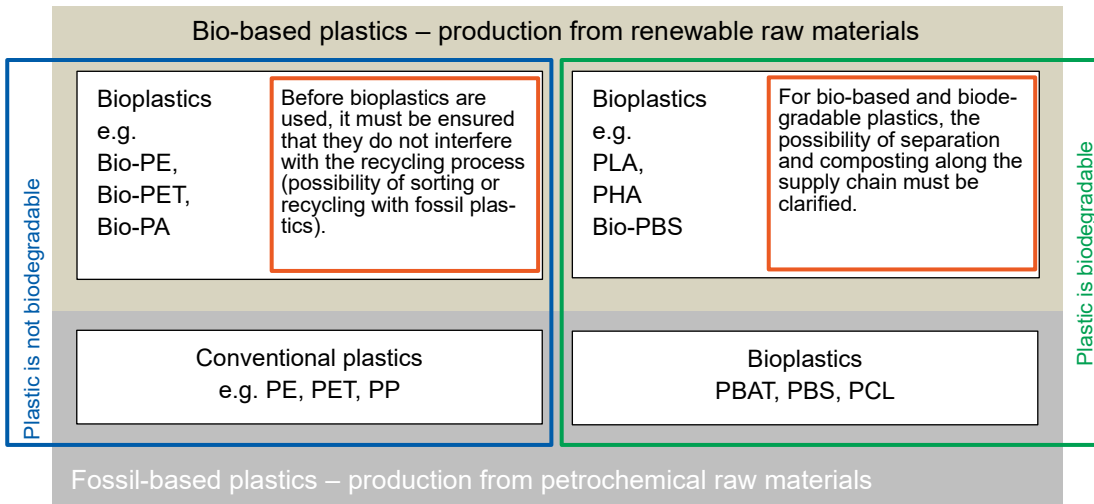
Bio-based plastics – production from renewable raw materials

Plastic is not biodegradable

Bioplastics
e.g.
Bio-PE,
Bio-PET,
Bio-PA

Before bioplastics are used, it must be ensured that they do not interfere with the recycling process (possibility of sorting or recycling with fossil plastics).

Bioplastics
e.g.
PLA,
PHA
Bio-PBS

For bio-based and biodegradable plastics, the possibility of separation and composting along the supply chain must be clarified.

Plastic is biodegradable

Conventional plastics
e.g. PE, PET, PP

Bioplastics
PBAT, PBS, PCL

Fossil-based plastics – production from petrochemical raw materials